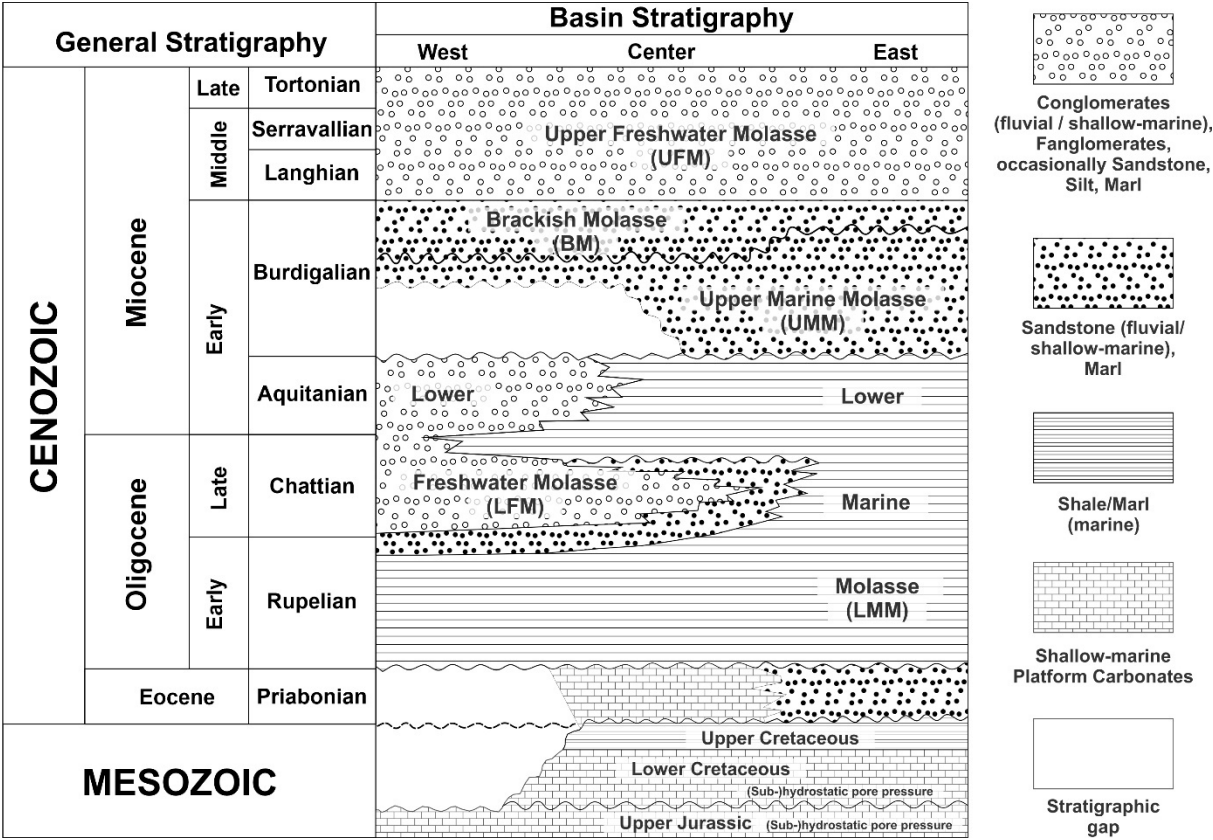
General Stratigraphy

Basin Stratigraphy

West

Center

East

CENOZOIC

Miocene

Late

Tortonian

Middle

Serravallian

Langhian

Early

Burdigalian

Aquitanian

Oligocene

Late

Chattian

Early

Rupelian

Eocene

Priabonian

MESOZOIC

Upper Freshwater Molasse (UFM)

Brackish Molasse (BM)

Upper Marine Molasse (UMM)

Lower

Lower

Freshwater Molasse (LFM)

Marine

Molasse (LMM)

Upper Cretaceous

Lower Cretaceous

(Sub-)hydrostatic pore pressure

Upper Jurassic

(Sub-)hydrostatic pore pressure

Conglomerates (fluvial / shallow-marine), Fanglomerates, occasionally Sandstone, Silt, Marl

Sandstone (fluvial/ shallow-marine), Marl

Shale/Marl (marine)

Shallow-marine Platform Carbonates

Stratigraphic gap